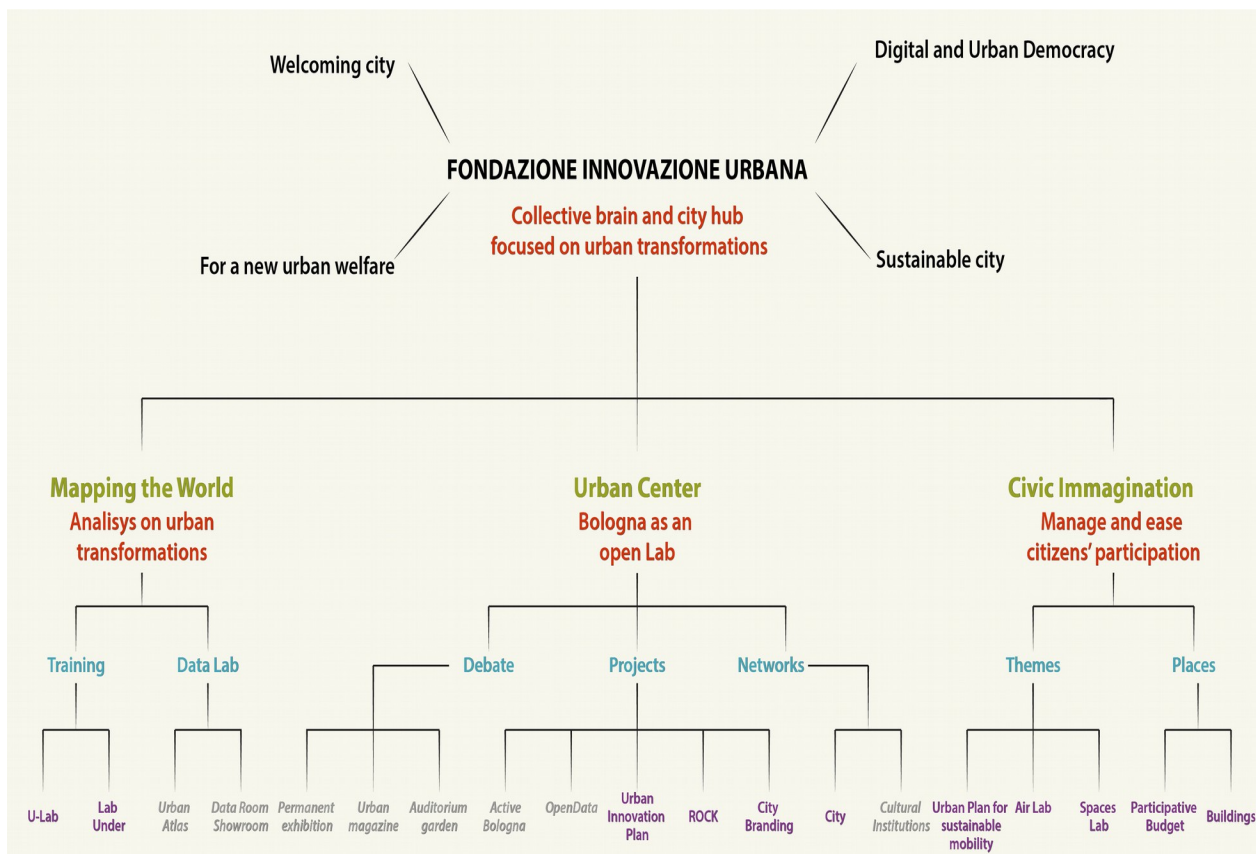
Welcoming city

Digital and Urban Democracy

FONDAZIONE INNOVAZIONE URBANA

Collective brain and city hub focused on urban transformations

For a new urban welfare

Sustainable city

Mapping the World
Analisys on urban transformations

Urban Center
Bologna as an open Lab

Civic Immagination
Manage and ease citizens' participation

Training

Data Lab

Debate

Projects

Networks

Themes

Places

U-Lab

Lab Under

Urban Atlas

Data Room Showroom

Permanent exhibition

Urban magazine

Auditorium garden

Active Bologna

OpenData

Urban Innovation Plan

ROCK

City Branding

City

Cultural Institutions

Urban Plan for sustainable mobility

Air Lab

Spaces Lab

Participative Budget

Buildings